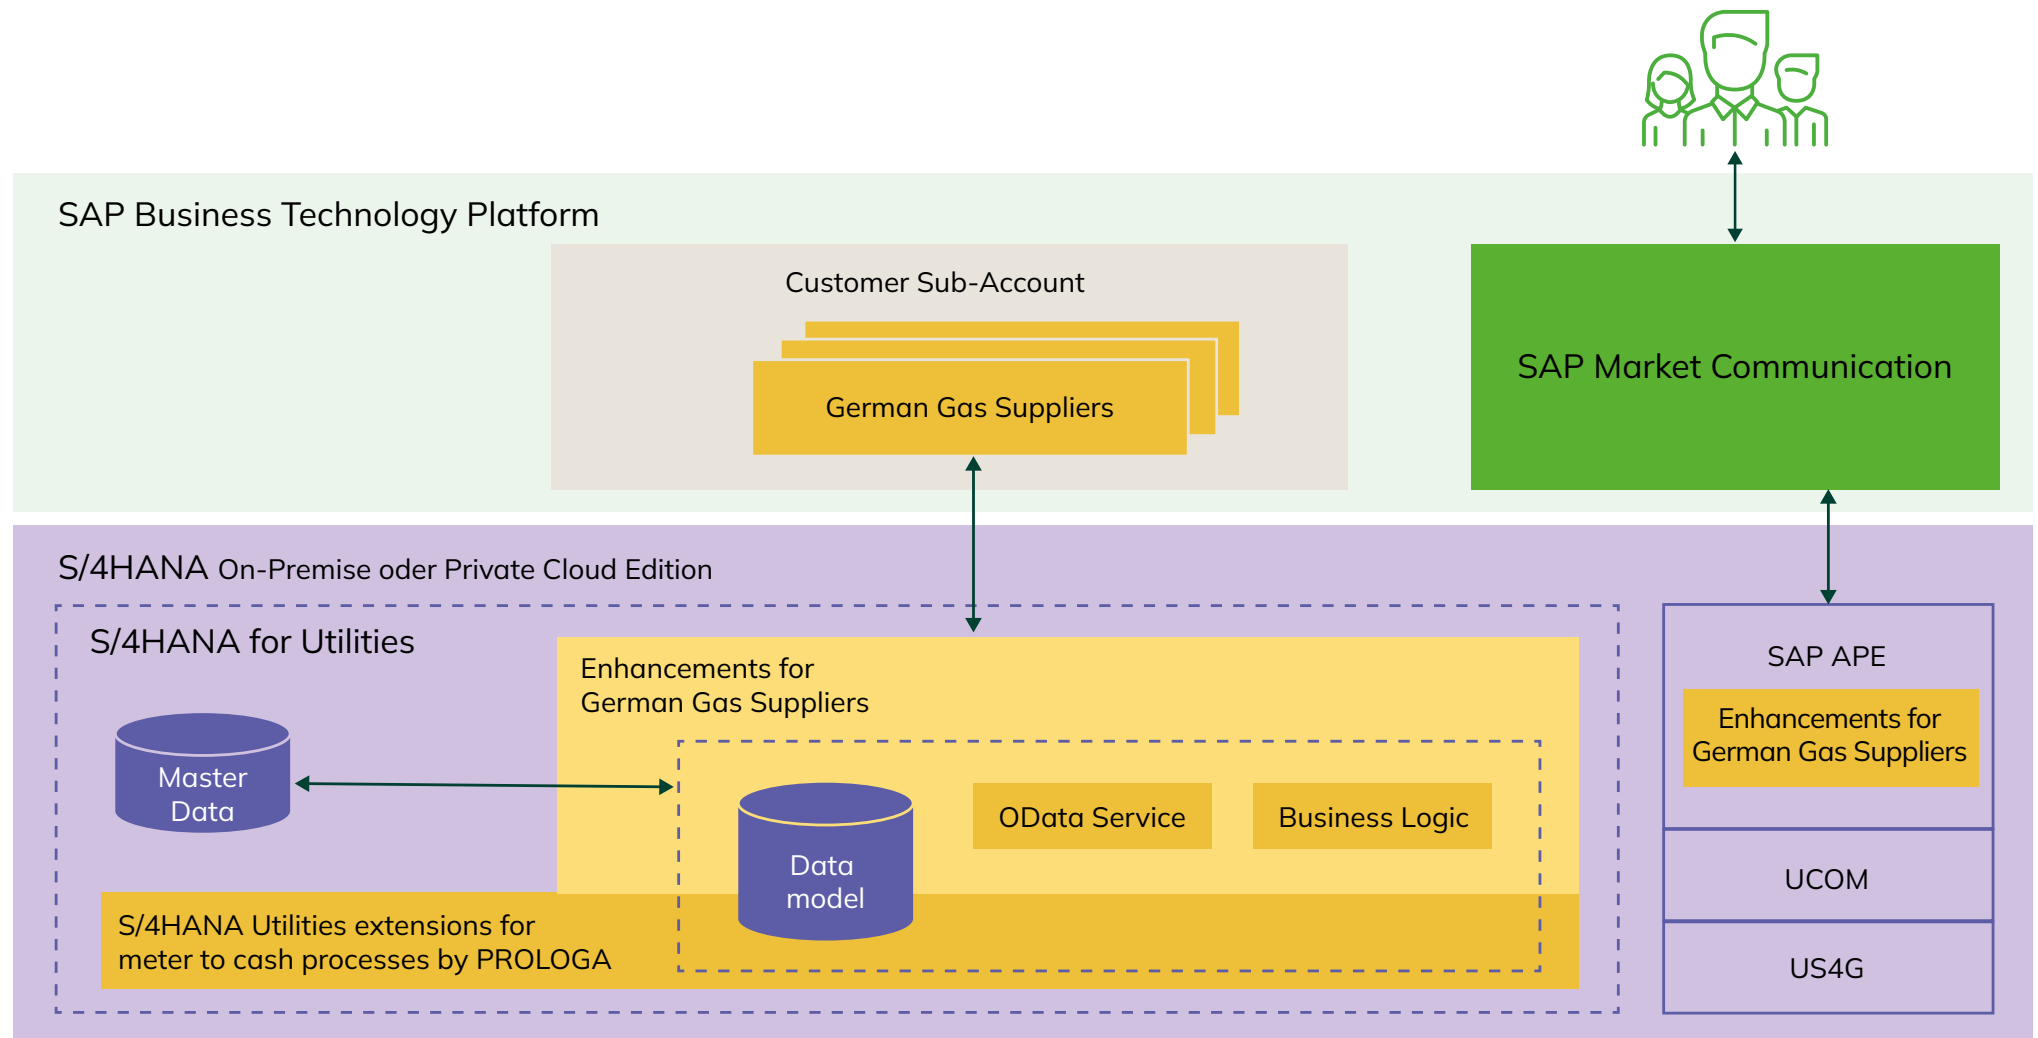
SAP Business Technology Platform

Customer Sub-Account

German Gas Suppliers

SAP Market Communication

S/4HANA On-Premise oder Private Cloud Edition

S/4HANA for Utilities

Enhancements for German Gas Suppliers

Master Data

Data model

OData Service

Business Logic

S/4HANA Utilities extensions for meter to cash processes by PROLOGA

SAP APE

Enhancements for German Gas Suppliers

UCOM

US4G